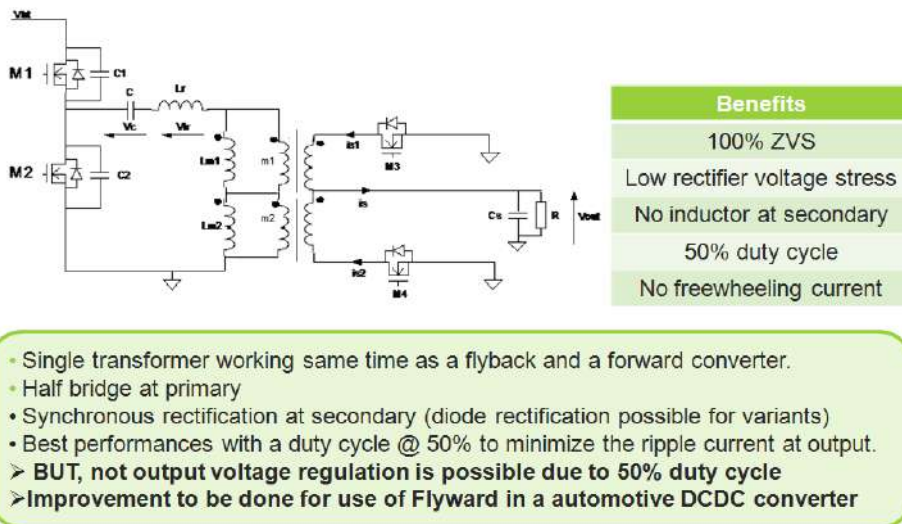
Vbt

M1

C1

Lr

C

Vc

Vlr

M2

C2

Lm1

m1

Lm2

m2

is1

M3

is

Cs

R

Vout

is2

M4

| Benefits |
|---|
| 100% ZVS |
| Low rectifier voltage stress |
| No inductor at secondary |
| 50% duty cycle |
| No freewheeling current |

• Single transformer working same time as a flyback and a forward converter.
• Half bridge at primary
• Synchronous rectification at secondary (diode rectification possible for variants)
• Best performances with a duty cycle @ 50% to minimize the ripple current at output.
➢ BUT, not output voltage regulation is possible due to 50% duty cycle
➢Improvement to be done for use of Flyward in a automotive DCDC converter